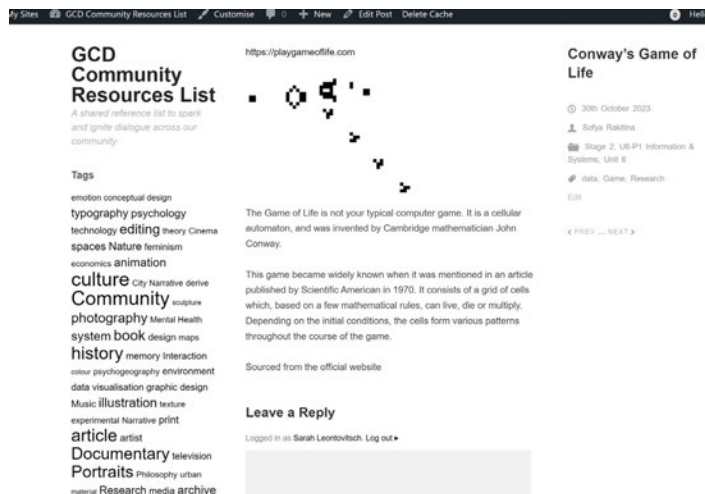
ly Sites GCD Community Resources List Customise 0 + New Edit Post Delete Cache Hel

GCD Community Resources List

A shared reference list to spark and ignite dialogue across our community

Tags

emotion conceptual design typography psychology technology editing theory Cinema spaces Nature feminism economics animation culture City Narrative derive Community sculpture photography Mental Health system book design maps history memory Interaction colour psychogeography environment data visualisation graphic design Music illustration texture experimental Narrative print article artist Documentary television Portraits Philosophy urban material Research media archive

https://playgameoflife.com

The Game of Life is not your typical computer game. It is a cellular automaton, and was invented by Cambridge mathematician John Conway.

This game became widely known when it was mentioned in an article published by Scientific American in 1970. It consists of a grid of cells which, based on a few mathematical rules, can live, die or multiply. Depending on the initial conditions, the cells form various patterns throughout the course of the game.

Sourced from the official website

Leave a Reply

Logged in as Sarah Leontovitsch. Log out ▸

Conway's Game of Life

30th October 2023

Sofya Raktina

Stage 2, U6-P1 Information & Systems, Unit 6

data, Game, Research

Edit

‹ PREV ... NEXT ›